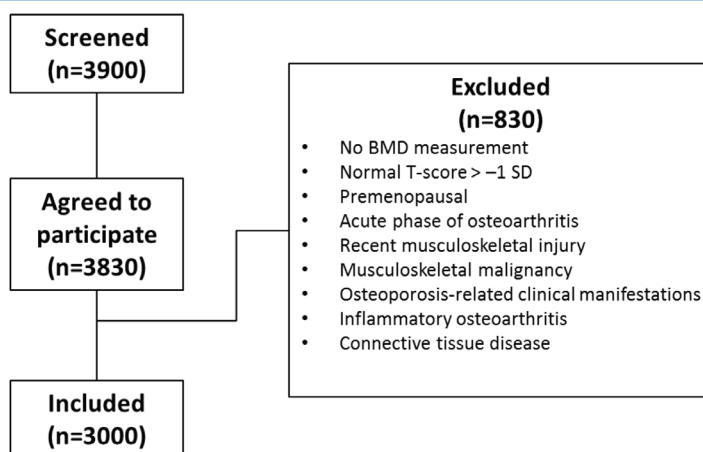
Screened
(n=3900)

Agreed to participate
(n=3830)

Included
(n=3000)

Excluded
(n=830)

• No BMD measurement
• Normal T-score > –1 SD
• Premenopausal
• Acute phase of osteoarthritis
• Recent musculoskeletal injury
• Musculoskeletal malignancy
• Osteoporosis-related clinical manifestations
• Inflammatory osteoarthritis
• Connective tissue disease